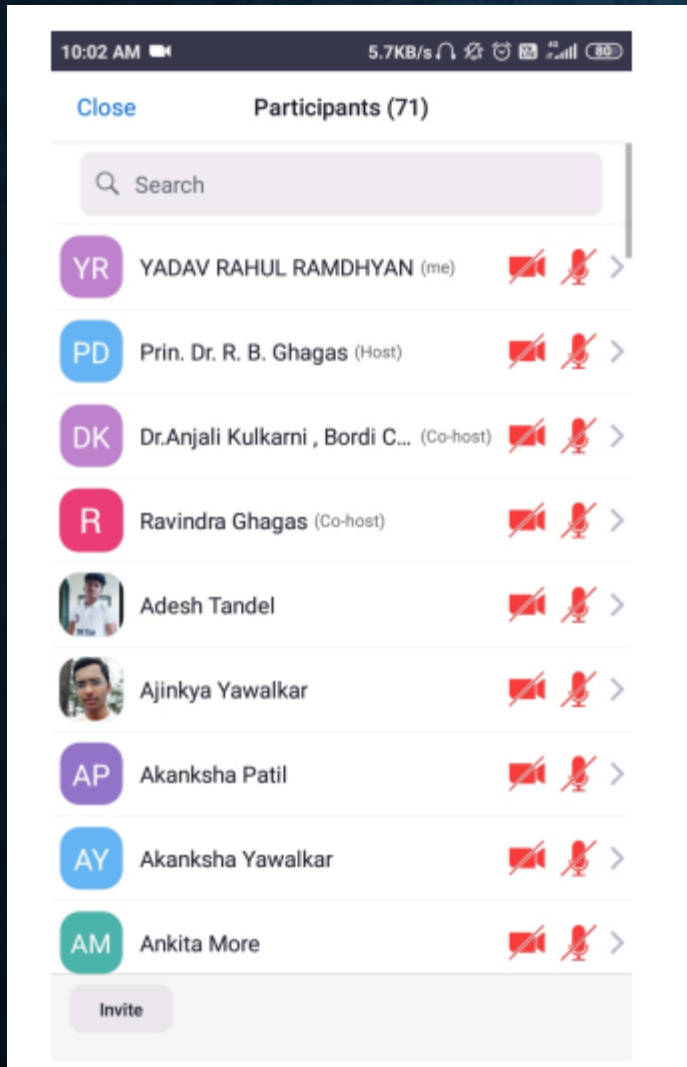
10:02 AM 5.7KB/s 80

Close Participants (71)

Search

YR YADAV RAHUL RAMDHYAN (me)

PD Prin. Dr. R. B. Ghagas (Host)

DK Dr.Anjali Kulkarni , Bordi C... (Co-host)

R Ravindra Ghagas (Co-host)

Adesh Tandel

Ajinkya Yawalkar

AP Akanksha Patil

AY Akanksha Yawalkar

AM Ankita More

Invite